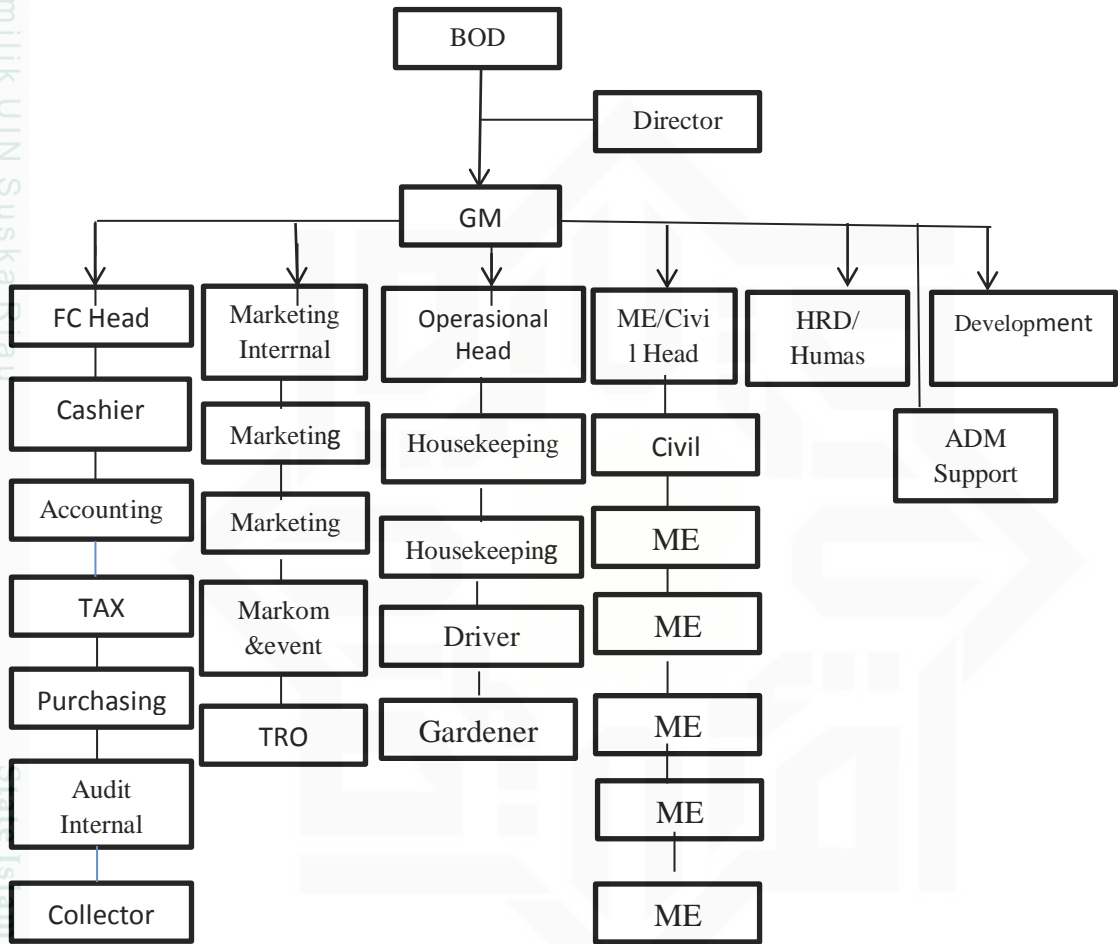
milik UIN Suska Riau

BOD

Director

GM

FC Head

Cashier

Accounting

TAX

Purchasing

Audit Internal

Collector

Marketing Interrnal

Marketing

Marketing

Markom &event

TRO

Operasional Head

Housekeeping

Housekeeping

Driver

Gardener

ME/Civi l Head

Civil

ME

ME

ME

ME

ME

HRD/ Humas

ADM Support

Development

State Islam